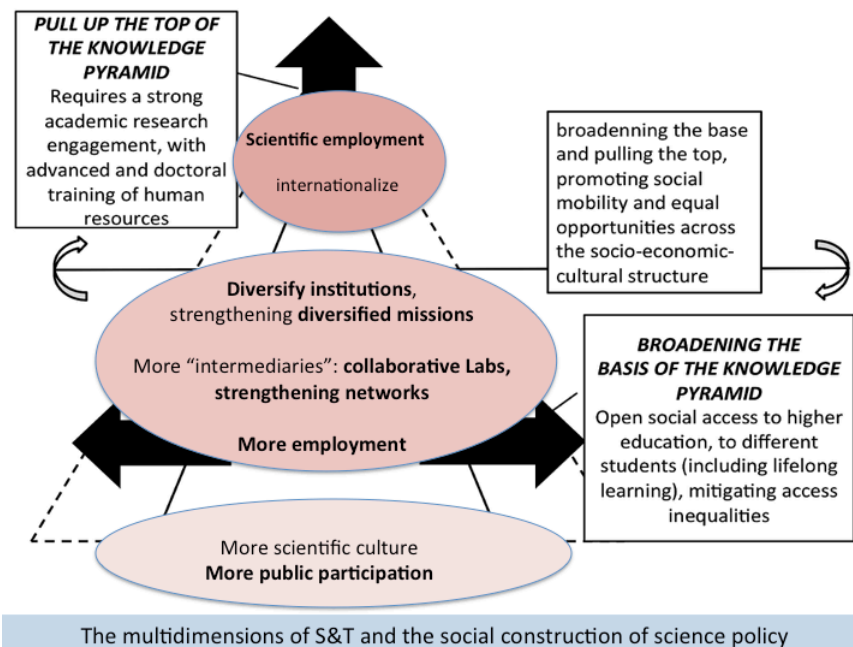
PULL UP THE TOP OF THE KNOWLEDGE PYRAMID
Requires a strong academic research engagement, with advanced and doctoral training of human resources

Scientific employment

internationalize

broadenning the base and pulling the top, promoting social mobility and equal opportunities across the socio-economic-cultural structure

Diversify institutions, strengthening diversified missions

More "intermediaries": collaborative Labs, strengthening networks

More employment

BROADENING THE BASIS OF THE KNOWLEDGE PYRAMID
Open social access to higher education, to different students (including lifelong learning), mitigating access inequalities

More scientific culture
More public participation

The multidimensions of S&T and the social construction of science policy